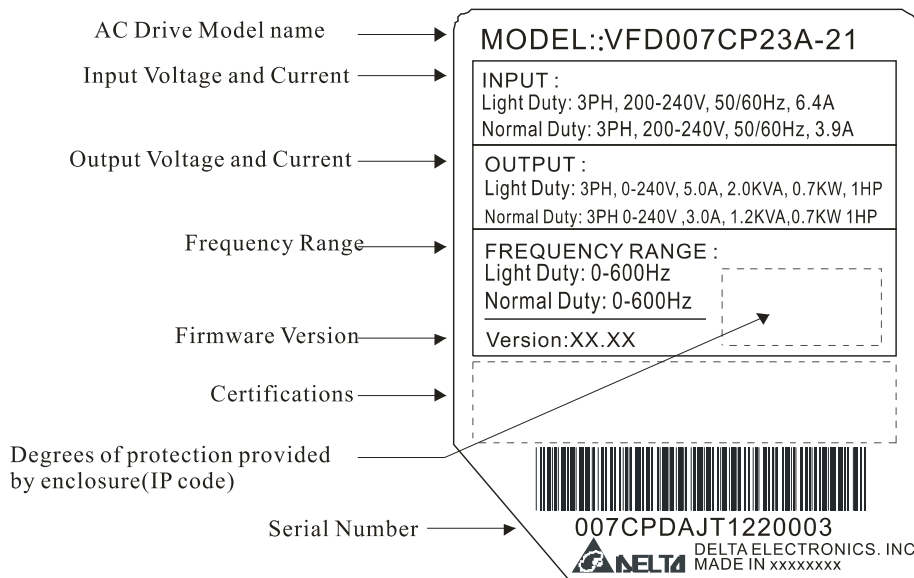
AC Drive Model name

Input Voltage and Current

Output Voltage and Current

Frequency Range

Firmware Version

Certifications

Degrees of protection provided by enclosure(IP code)

Serial Number

MODEL::VFD007CP23A-21

INPUT :
Light Duty: 3PH, 200-240V, 50/60Hz, 6.4A
Normal Duty: 3PH, 200-240V, 50/60Hz, 3.9A

OUTPUT :
Light Duty: 3PH, 0-240V, 5.0A, 2.0KVA, 0.7KW, 1HP
Normal Duty: 3PH 0-240V ,3.0A, 1.2KVA,0.7KW 1HP

FREQUENCY RANGE :
Light Duty: 0-600Hz
Normal Duty: 0-600Hz

Version:XX.XX

007CPDAJT1220003

NELTA DELTA ELECTRONICS. INC
MADE IN xxxxxxxx